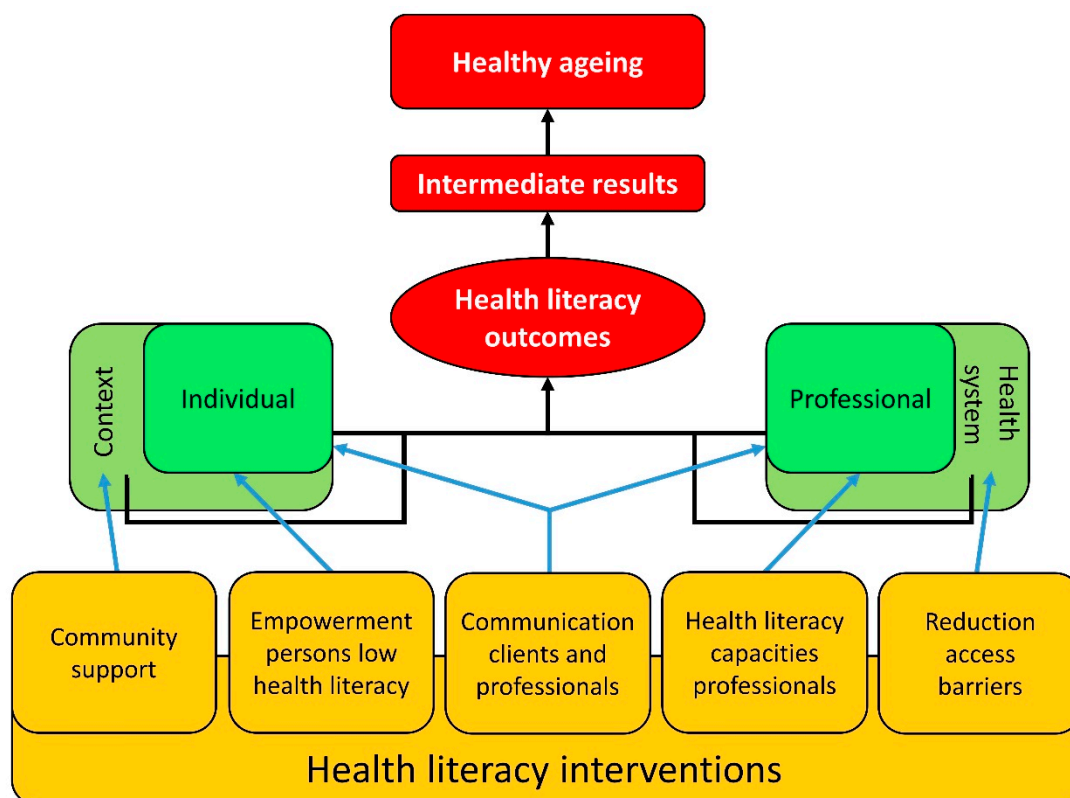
Healthy ageing

Intermediate results

Health literacy outcomes

Context

Individual

Professional

Health system

Community support

Empowerment persons low health literacy

Communication clients and professionals

Health literacy capacities professionals

Reduction access barriers

Health literacy interventions